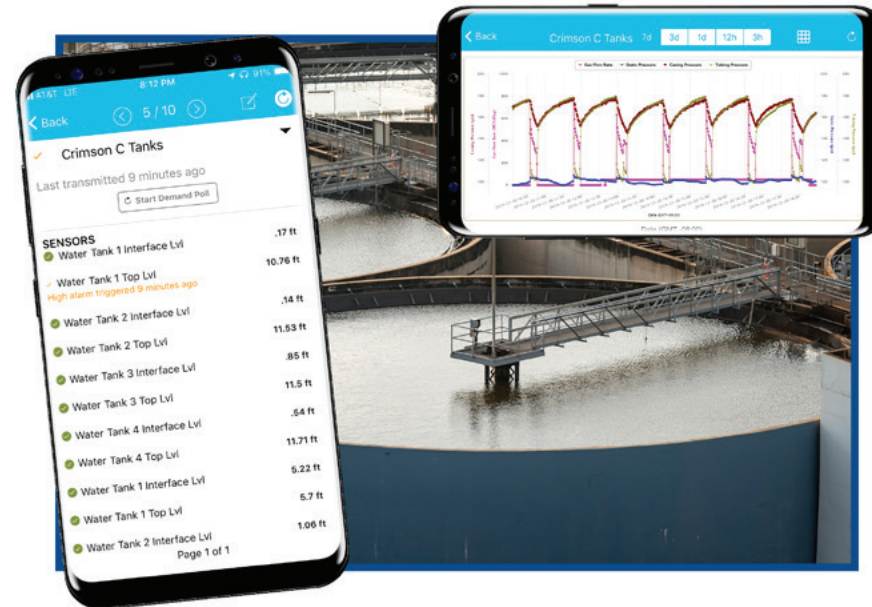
AT&T LTE 8:12 PM 91%

Back 5 / 10

Crimson C Tanks

Last transmitted 9 minutes ago

Start Demand Poll

SENSORS

Water Tank 1 Interface Lvl .17 ft

Water Tank 1 Top Lvl 10.76 ft

High alarm triggered 9 minutes ago

Water Tank 2 Interface Lvl .14 ft

Water Tank 2 Top Lvl 11.53 ft

Water Tank 3 Interface Lvl .85 ft

Water Tank 3 Top Lvl 11.5 ft

Water Tank 4 Interface Lvl .64 ft

Water Tank 4 Top Lvl 11.71 ft

Water Tank 1 Interface Lvl 5.22 ft

Water Tank 1 Top Lvl 5.7 ft

Water Tank 2 Interface Lvl 1.06 ft

Page 1 of 1

Back Crimson C Tanks 7d 3d 1d 12h 3h

Gas Flow Rate Static Pressure Casing Pressure Tubing Pressure

Date (GMT -06:00)